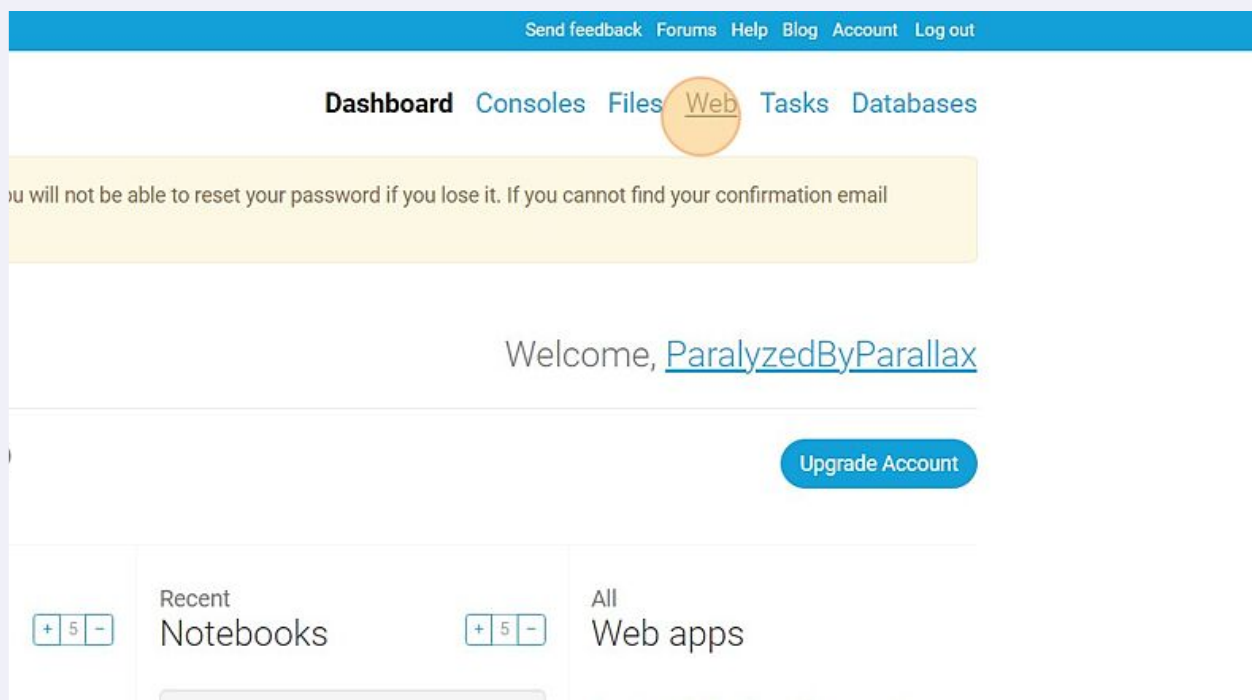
Send feedback Forums Help Blog Account Log out

Dashboard Consoles Files Web Tasks Databases

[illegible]u will not be able to reset your password if you lose it. If you cannot find your confirmation email

Welcome, ParalyzedByParallax

Upgrade Account

+ 5 −

Recent
Notebooks

+ 5 −

All
Web apps